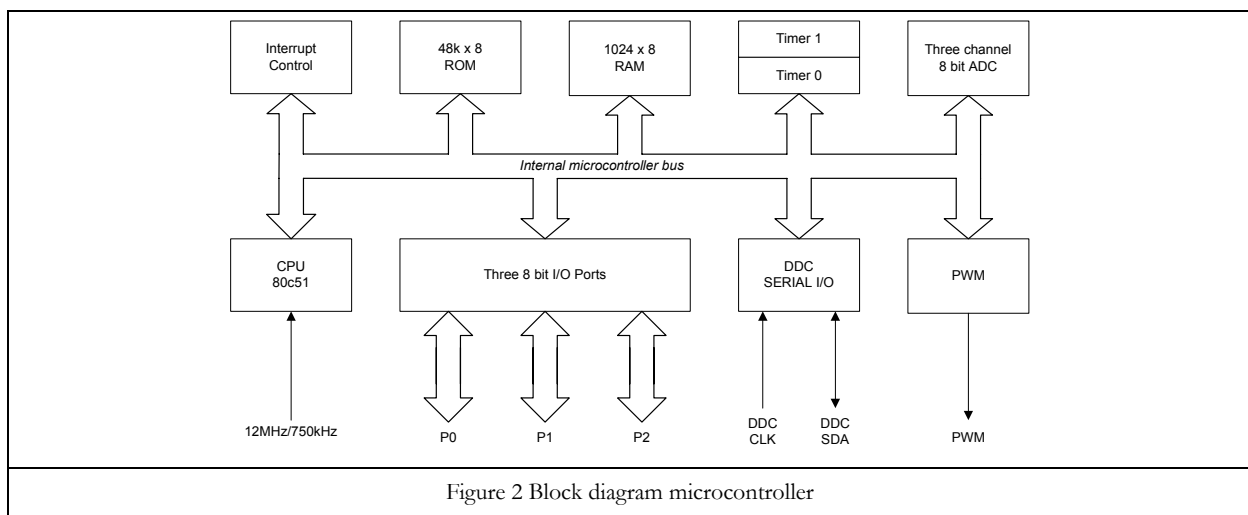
Interrupt Control

48k x 8 ROM

1024 x 8 RAM

Timer 1

Timer 0

Three channel 8 bit ADC

Internal microcontroller bus

CPU 80c51

Three 8 bit I/O Ports

DDC SERIAL I/O

PWM

12MHz/750kHz

P0

P1

P2

DDC CLK

DDC SDA

PWM

Figure 2 Block diagram microcontroller